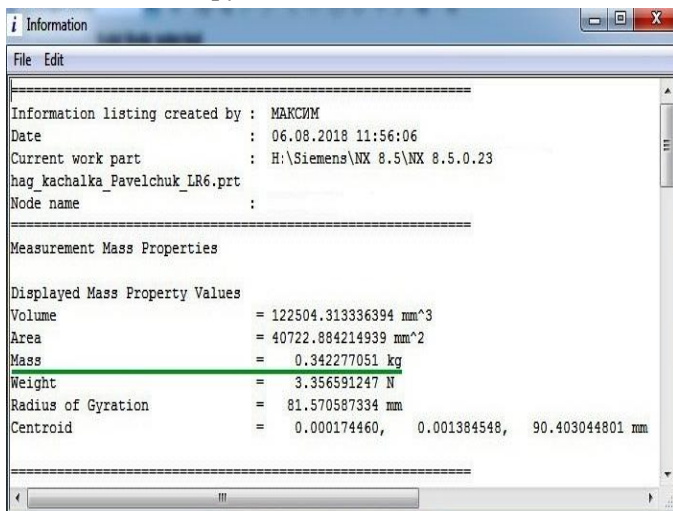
Information

File Edit

============================================================

Information listing created by : МАКСИМ
Date : 06.08.2018 11:56:06
Current work part : H:\Siemens\NX 8.5\NX 8.5.0.23
hag_kachalka_Pavelchuk_LR6.prt
Node name :

============================================================

Measurement Mass Properties

Displayed Mass Property Values
Volume = 122504.313336394 mm^3
Area = 40722.884214939 mm^2
Mass = 0.342277051 kg
Weight = 3.356591247 N
Radius of Gyration = 81.570587334 mm
Centroid = 0.000174460, 0.001384548, 90.403044801 mm

============================================================